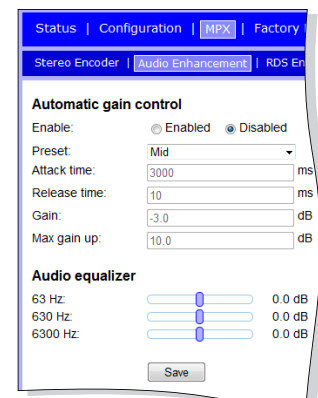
Status | Configuration | MPX | Factory

Stereo Encoder | Audio Enhancement | RDS En

Automatic gain control

Enable: Enabled Disabled

Preset: Mid

Attack time: 3000 ms

Release time: 10 ms

Gain: -3.0 dB

Max gain up: 10.0 dB

Audio equalizer

63 Hz: 0.0 dB

630 Hz: 0.0 dB

6300 Hz: 0.0 dB

Save